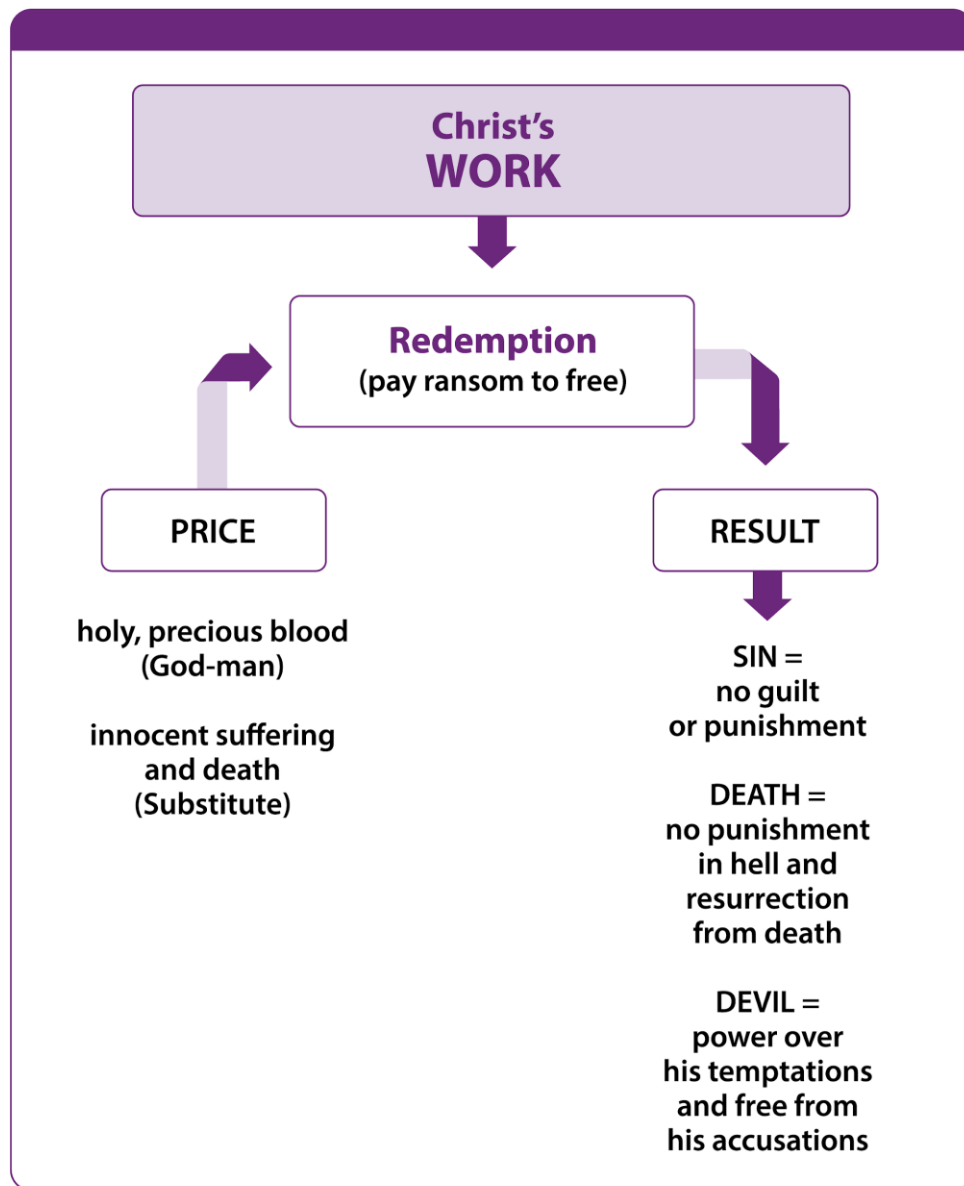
Christ's
WORK

Redemption
(pay ransom to free)

PRICE

holy, precious blood
(God-man)

innocent suffering
and death
(Substitute)

RESULT

SIN =
no guilt
or punishment

DEATH =
no punishment
in hell and
resurrection
from death

DEVIL =
power over
his temptations
and free from
his accusations